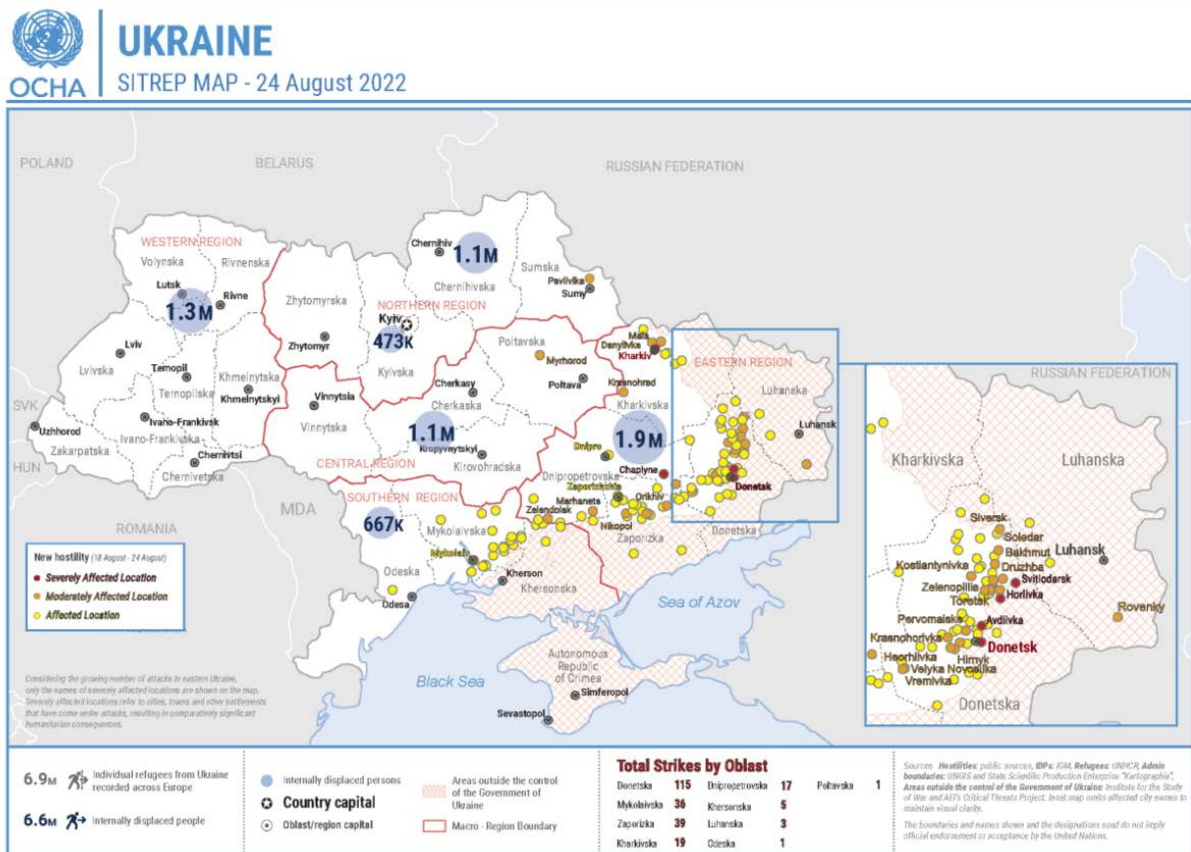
OCHA

UKRAINE

SITREP MAP - 24 August 2022

POLAND
BELARUS
RUSSIAN FEDERATION
SVK
HUN
ROMANIA
MDA

WESTERN REGION
Volynska
Rivnenska
Lutsk
1.3M
Rivne
Lviv
Lvivska
Ternopil
Ternopilska
Khmelnytska
Khmelnytskyi
Ivano-Frankivsk
Ivano-Frankivska
Uzhhorod
Zakarpatska
Chernivtsi
Chernivetska

NORTHERN REGION
Chernihiv
1.1M
Chernihivska
Sumska
Pavlivka
Sumy
Zhytomyrska
Zhytomyr
Kyiv
473K
Kyivska

CENTRAL REGION
Vinnytsia
Vinnytska
Cherkasy
Cherkaska
1.1M
Kropyvnytskyi
Kirovohradska
Poltavska
Myrhorod
Poltava

SOUTHERN REGION
667K
Mykolaivska
Mykolaiv
Odeska
Odesa
Kherson
Khersonska
Zaporizka
Zaporizhzhia
Marhanets
Zelenodolsk
Orikhiv
Nikopol
Dnipropetrovska
Dnipro
Chaplyne

EASTERN REGION
Mala
Danylivka
Kharkiv
Krasnohrad
Kharkivska
1.9M
Luhanska
Luhansk
Donetsk
Donetska

Sea of Azov
Black Sea
Autonomous Republic of Crimea
Simferopol
Sevastopol

RUSSIAN FEDERATION
Kharkivska
Luhanska
Siversk
Soledar
Bakhmut
Luhansk
Druzhba
Kostiantynivka
Svitlodarsk
Zelenopillia
Toretsk
Horlivka
Pervomaiske
Avdiivka
Krasnohorivka
Donetsk
Heorhiivka
Hirnyk
Velyka Novosilka
Vremivka
Rovenky
Donetska

New hostility (18 August - 24 August)
Severely Affected Location
Moderately Affected Location
Affected Location

Considering the growing number of attacks in eastern Ukraine, only the names of severely affected locations are shown on the map. Severely affected locations refer to cities, towns and other settlements that have come under attacks, resulting in comparatively significant humanitarian consequences.

6.9M Individual refugees from Ukraine recorded across Europe
6.6M Internally displaced people

Internally displaced persons
Country capital
Oblast/region capital

Areas outside the control of the Government of Ukraine
Macro - Region Boundary

Total Strikes by Oblast
| | | | | | |
|---|---|---|---|---|---|
| Donetska | 115 | Dnipropetrovska | 17 | Poltavska | 1 |
| Mykolaivska | 36 | Khersonska | 5 | | |
| Zaporizka | 39 | Luhanska | 3 | | |
| Kharkivska | 19 | Odeska | 1 | | |

Sources: Hostilities: public sources, IDPs: IOM, Refugees: UNHCR, Admin boundaries: UNGIS and State Scientific Production Enterprise "Kartographia", Areas outside the control of the Government of Ukraine: Institute for the Study of War and AEI's Critical Threats Project. Inset map omits affected city names to maintain visual clarity.

The boundaries and names shown and the designations used do not imply official endorsement or acceptance by the United Nations.